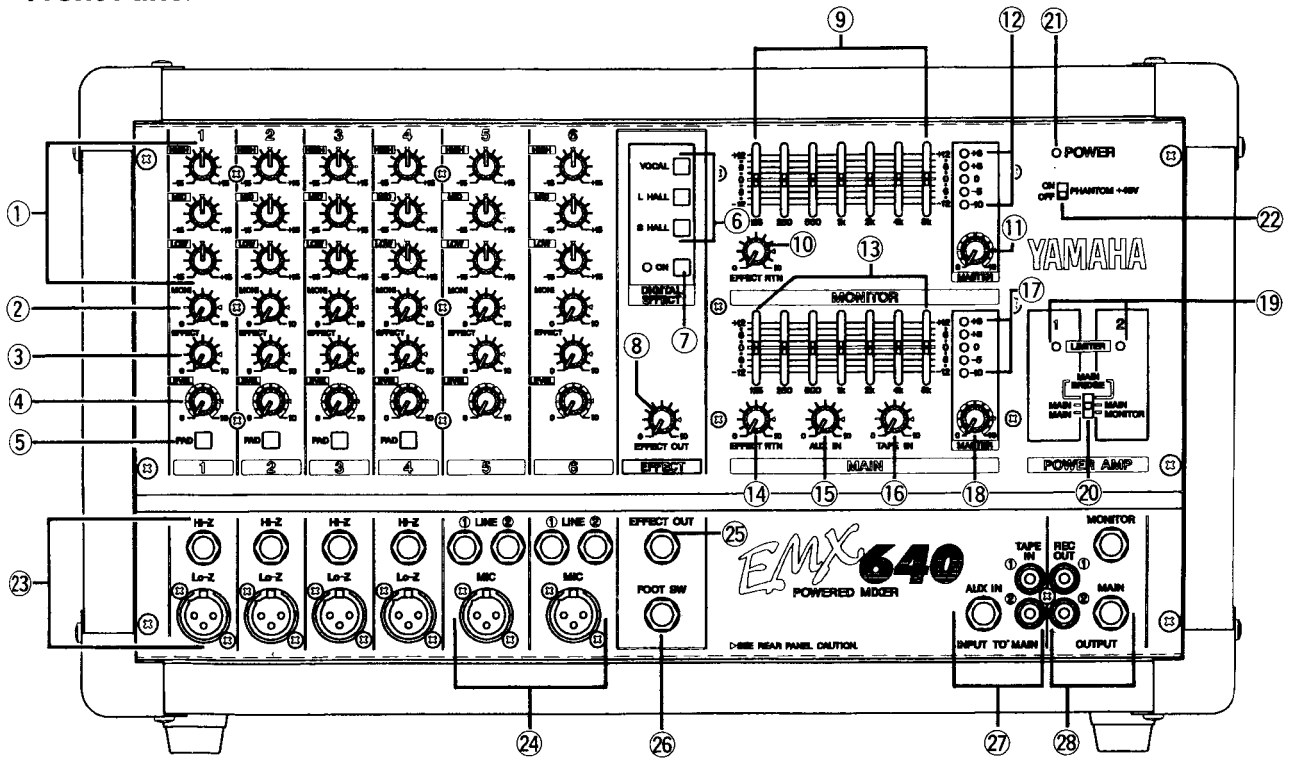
Front Panel

⑨ ⑫ ㉑

POWER

1 2 3 4 5 6

HIGH MID LOW MON EFFECT LEVEL

VOCAL
L HALL
S HALL
ON

DIGITAL EFFECT

EFFECT RTN

ON
OFF PHANTOM +48V

YAMAHA

MASTER

MONITOR

125 250 500 1k 2k 4k 8k

+6 +3 0 −3 −10

LIMITER

MAIN BRIDGE
MAIN MAIN
MAIN MONITOR

POWER AMP

EFFECT OUT

EFFECT

PAD PAD PAD PAD

1 2 3 4 5 6

EFFECT RTN AUX IN TAPE IN MASTER

MAIN

① ② ③ ④ ⑤ ⑥ ⑦ ⑧ ⑩ ⑪ ⑬ ⑭ ⑮ ⑯ ⑰ ⑱ ⑲ ⑳ ㉒

Hi-Z Hi-Z Hi-Z Hi-Z ① LINE ② ① LINE ②

Lo-Z Lo-Z Lo-Z Lo-Z MIC MIC

EFFECT OUT

FOOT SW

EMX 640
POWERED MIXER

▷SEE REAR PANEL CAUTION.

TAPE IN
REC OUT
AUX IN
INPUT TO MAIN

MONITOR
MAIN
OUTPUT

㉓ ㉔ ㉕ ㉖ ㉗ ㉘